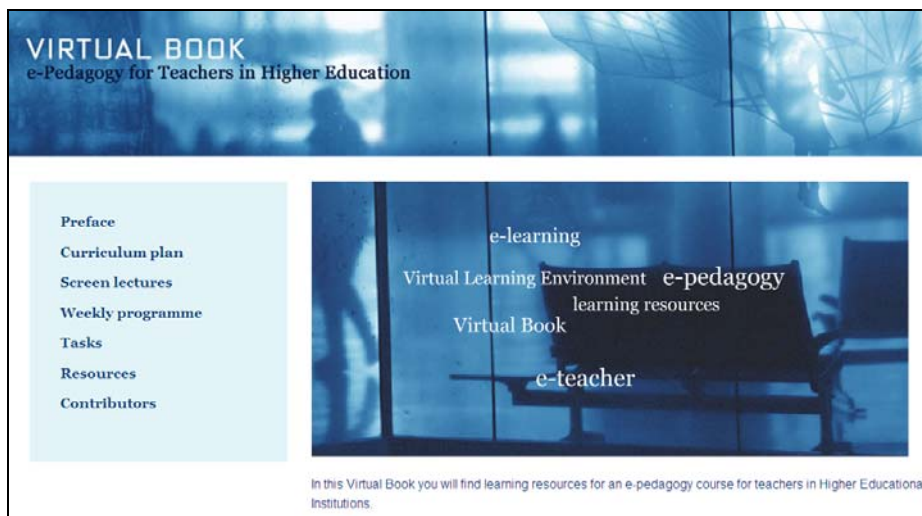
VIRTUAL BOOK
e-Pedagogy for Teachers in Higher Education

Preface
Curriculum plan
Screen lectures
Weekly programme
Tasks
Resources
Contributors

e-learning
Virtual Learning Environment e-pedagogy
learning resources
Virtual Book
e-teacher

In this Virtual Book you will find learning resources for an e-pedagogy course for teachers in Higher Educationa Institutions.